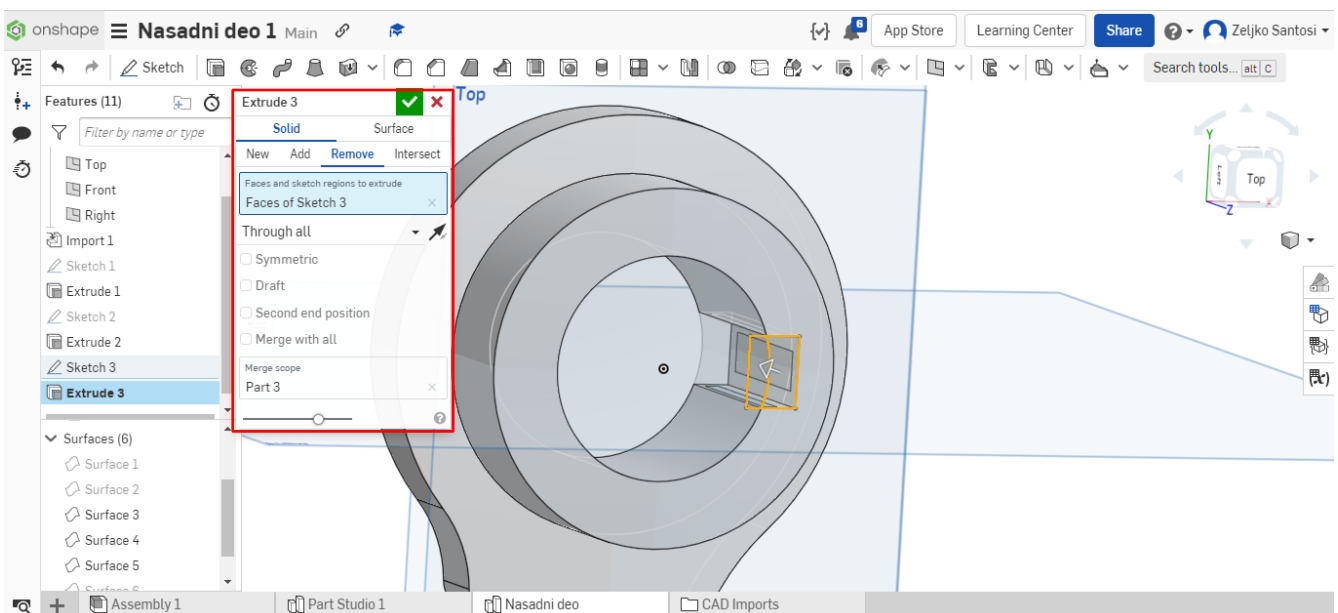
onshape Nasadni deo 1 Main

{✓} 6 App Store Learning Center Share Zeljko Santosi

Sketch

Search tools... alt C

Features (11)

Filter by name or type

Top
Front
Right
Import 1
Sketch 1
Extrude 1
Sketch 2
Extrude 2
Sketch 3
Extrude 3

Surfaces (6)
Surface 1
Surface 2
Surface 3
Surface 4
Surface 5
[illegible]

Extrude 3

Solid Surface

New Add Remove Intersect

Faces and sketch regions to extrude
Faces of Sketch 3

Through all

Symmetric
Draft
Second end position
Merge with all

Merge scope
Part 3

Top

Top
Left
Y
Z
X

Assembly 1 Part Studio 1 Nasadni deo CAD Imports